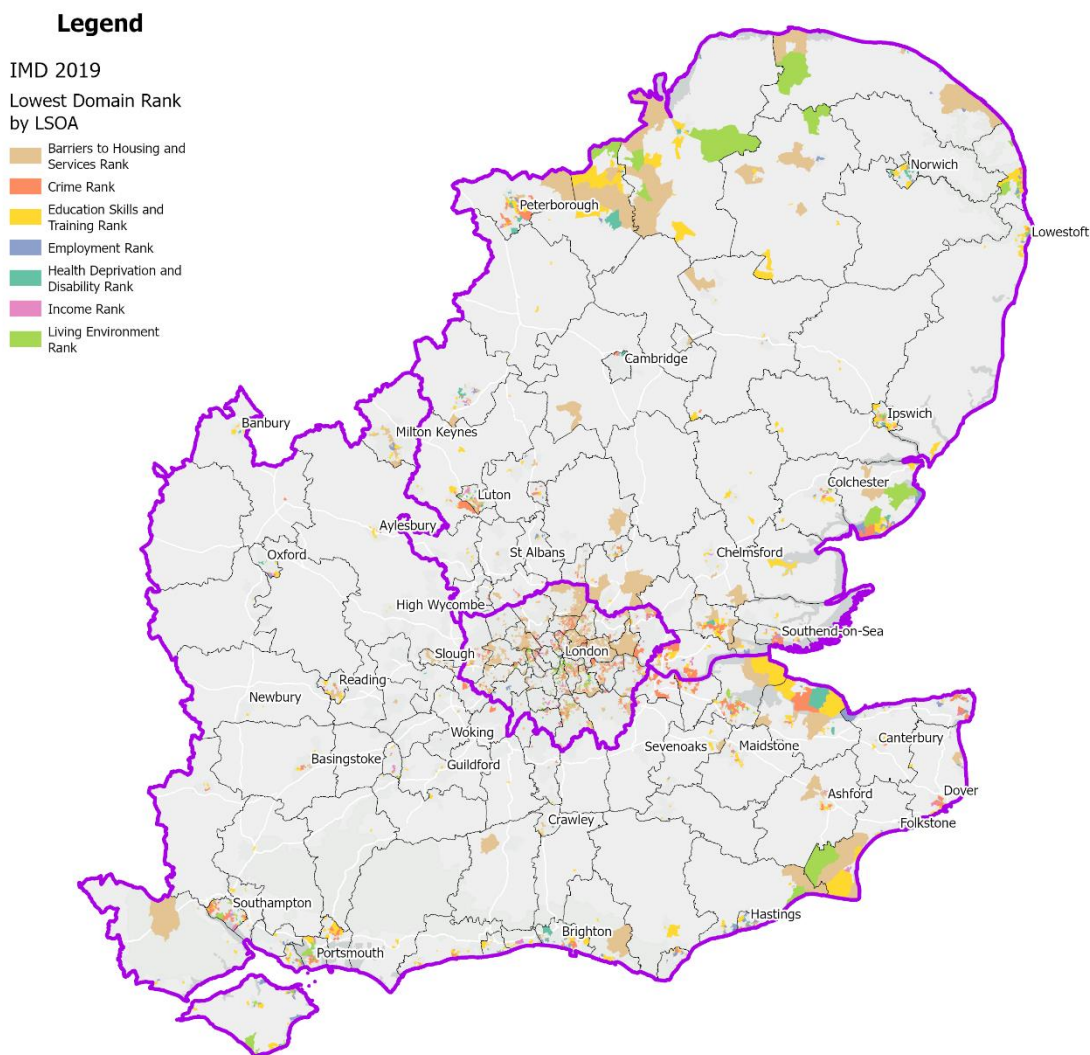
Legend

IMD 2019

Lowest Domain Rank by LSOA

Barriers to Housing and Services Rank

Crime Rank

Education Skills and Training Rank

Employment Rank

Health Deprivation and Disability Rank

Income Rank

Living Environment Rank

Norwich

Peterborough

Lowestoft

Cambridge

Banbury

Milton Keynes

Ipswich

Luton

Colchester

Aylesbury

Oxford

St Albans

Chelmsford

High Wycombe

Southend-on-Sea

Slough

London

Reading

Newbury

Woking

Sevenoaks

Maidstone

Canterbury

Basingstoke

Guildford

Ashford

Dover

Folkstone

Crawley

Southampton

Hastings

Brighton

Portsmouth